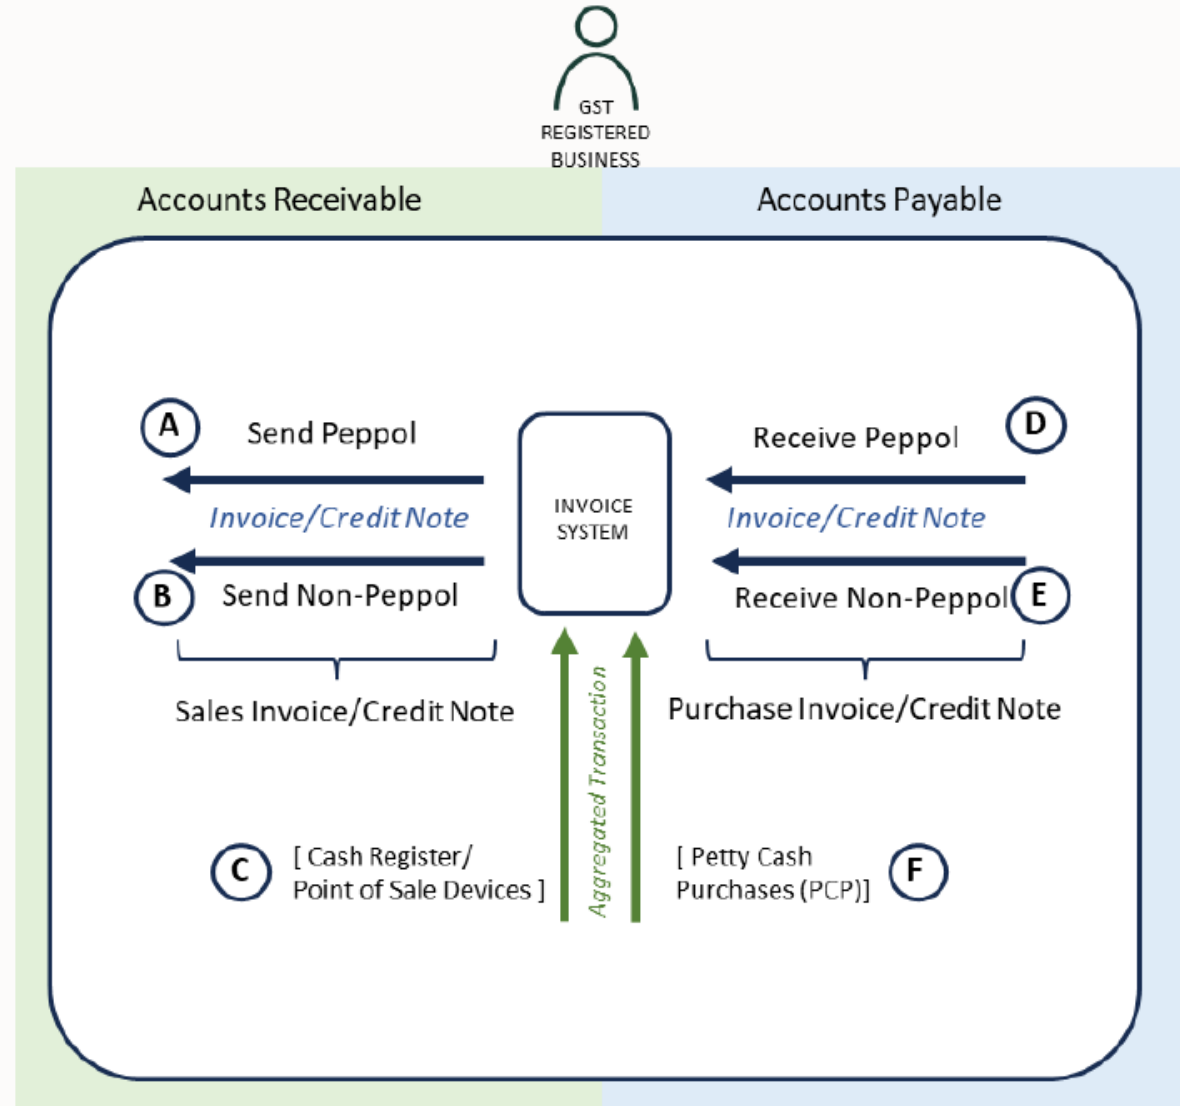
GST REGISTERED BUSINESS

Accounts Receivable

Accounts Payable

A

Send Peppol

Invoice/Credit Note

B

Send Non-Peppol

INVOICE SYSTEM

Receive Peppol

D

Invoice/Credit Note

Receive Non-Peppol

E

Sales Invoice/Credit Note

Purchase Invoice/Credit Note

Aggregated Transaction

C

[ Cash Register/ Point of Sale Devices ]

[ Petty Cash Purchases (PCP)]

F